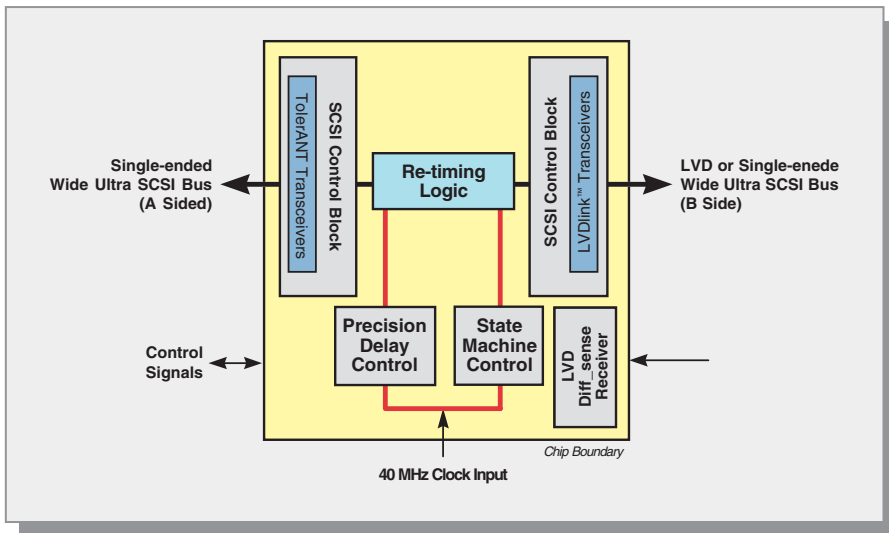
Single-ended
Wide Ultra SCSI Bus
(A Sided)

SCSI Control Block

TolerANT Transceivers

Re-timing
Logic

SCSI Control Block

LVDlink™ Transceivers

LVD or Single-enede
Wide Ultra SCSI Bus
(B Side)

Control
Signals

Precision
Delay
Control

State
Machine
Control

LVD
Diff_sense
Receiver

Chip Boundary

40 MHz Clock Input